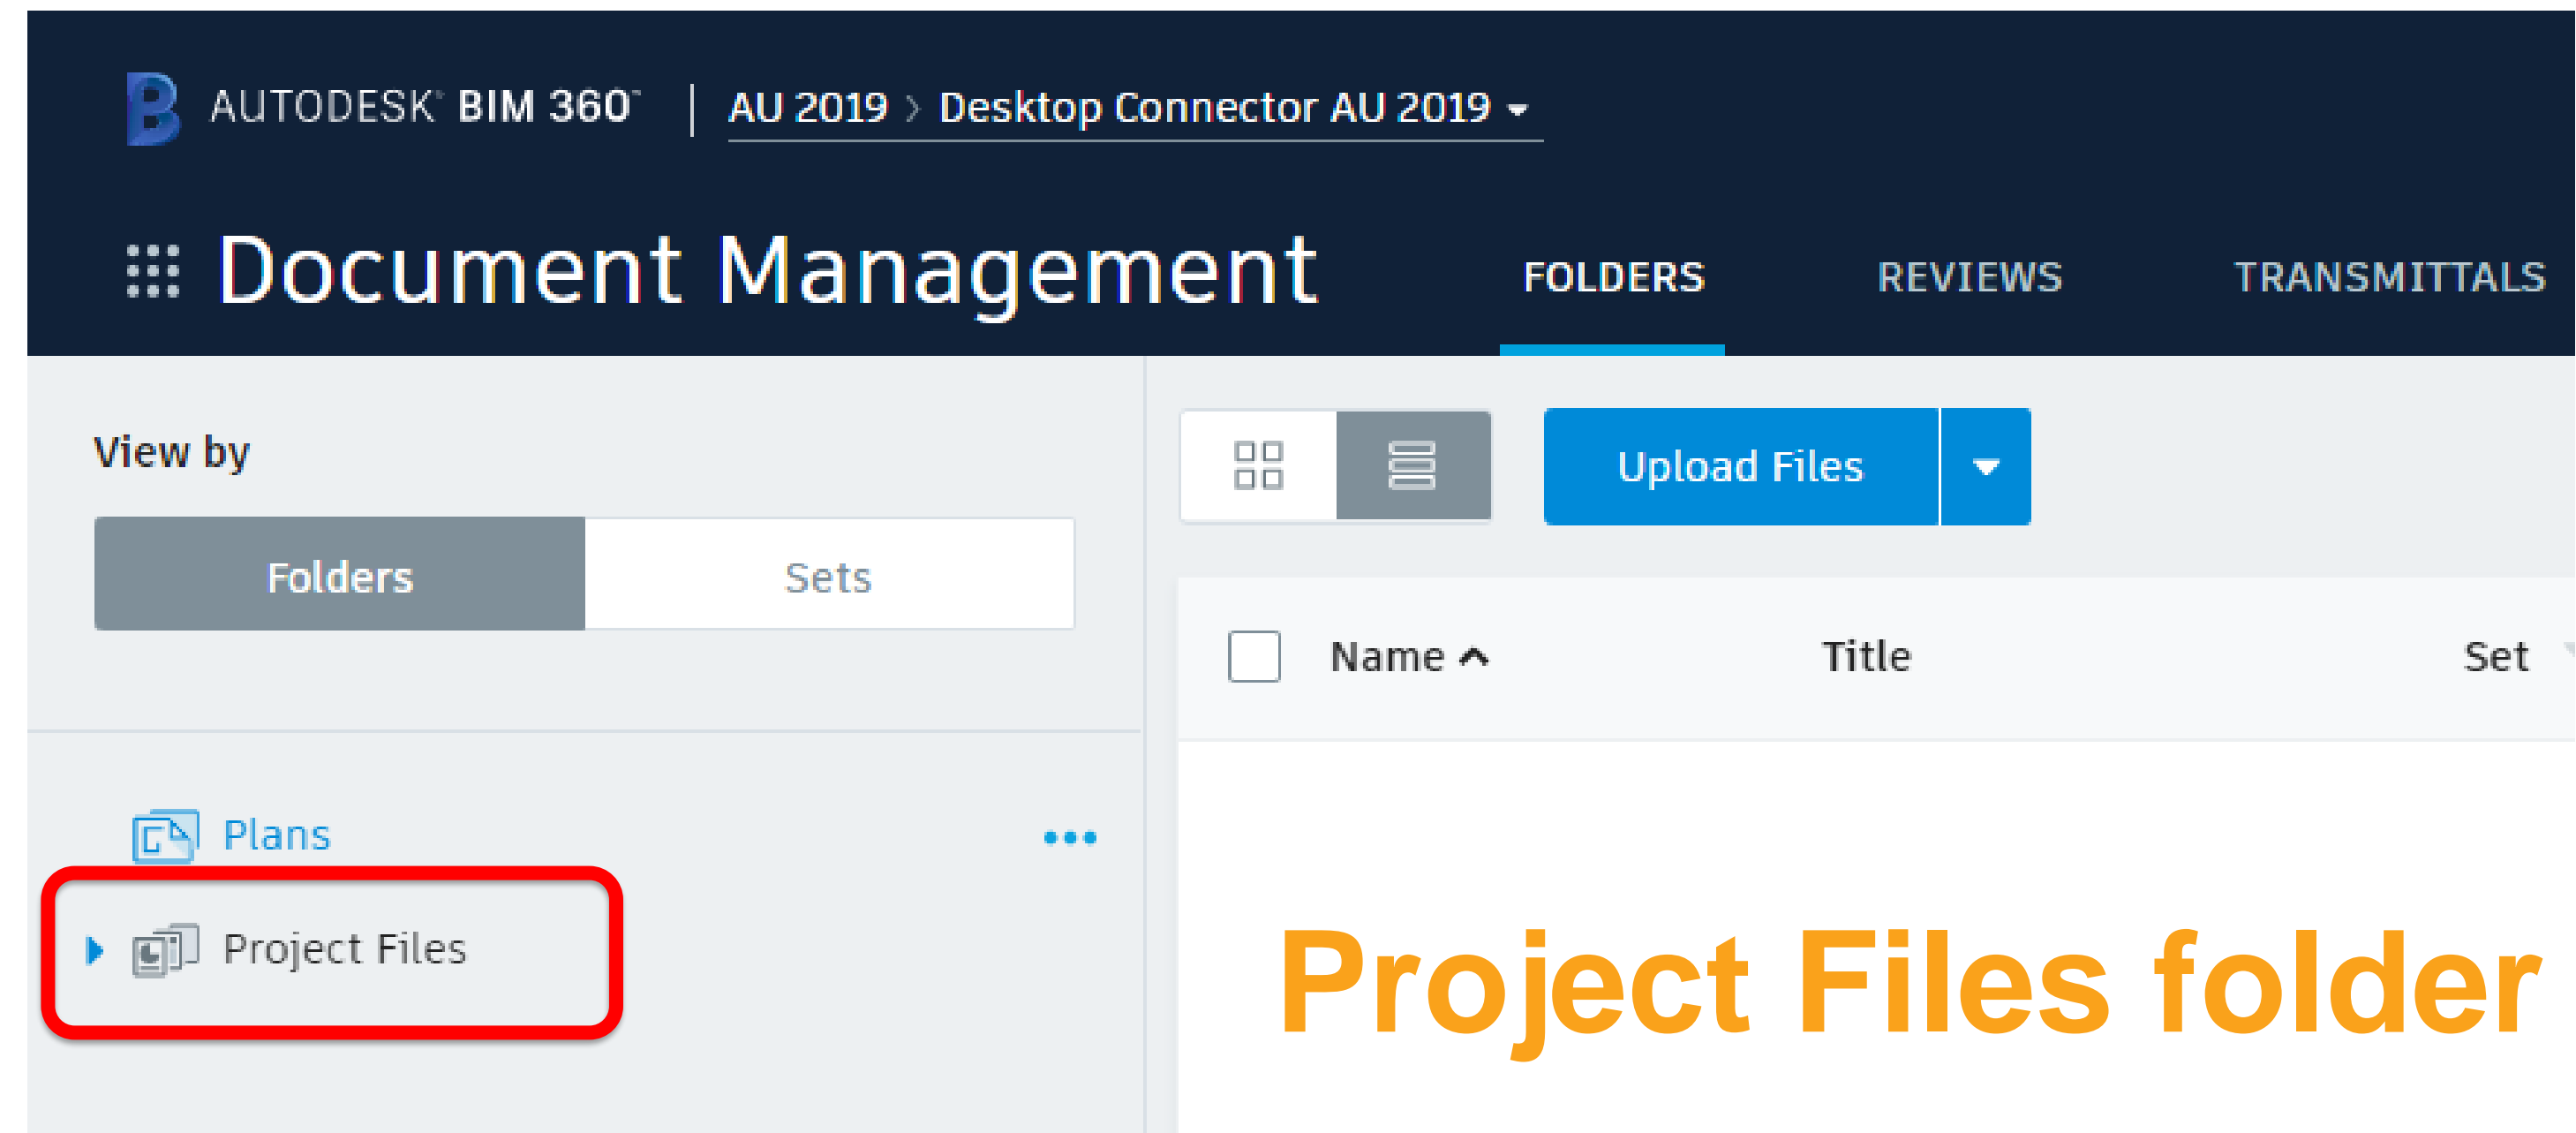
AUTODESK® BIM 360™ | AU 2019 › Desktop Connector AU 2019

Document Management

FOLDERS REVIEWS TRANSMITTALS

View by

Folders Sets

Upload Files

Name Title Set

Plans

Project Files

Project Files folder